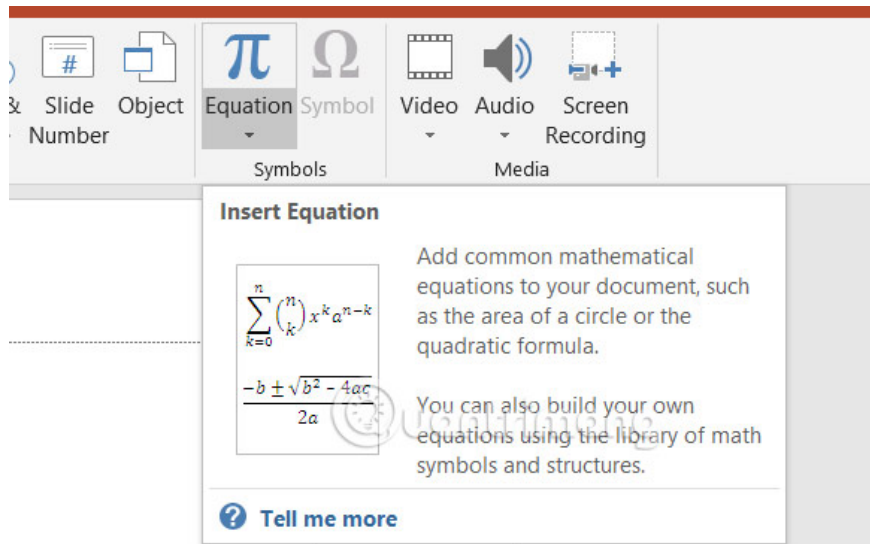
&

Slide Number

Object

$\pi$

Equation

$\Omega$

Symbol

Symbols

Video

Audio

Screen Recording

Media

Insert Equation

$\sum_{k=0}^{n}\binom{n}{k}x^k a^{n-k}$

$\frac{-b \pm \sqrt{b^2-4ac}}{2a}$

Add common mathematical equations to your document, such as the area of a circle or the quadratic formula.

You can also build your own equations using the library of math symbols and structures.

Quantrimang

Tell me more